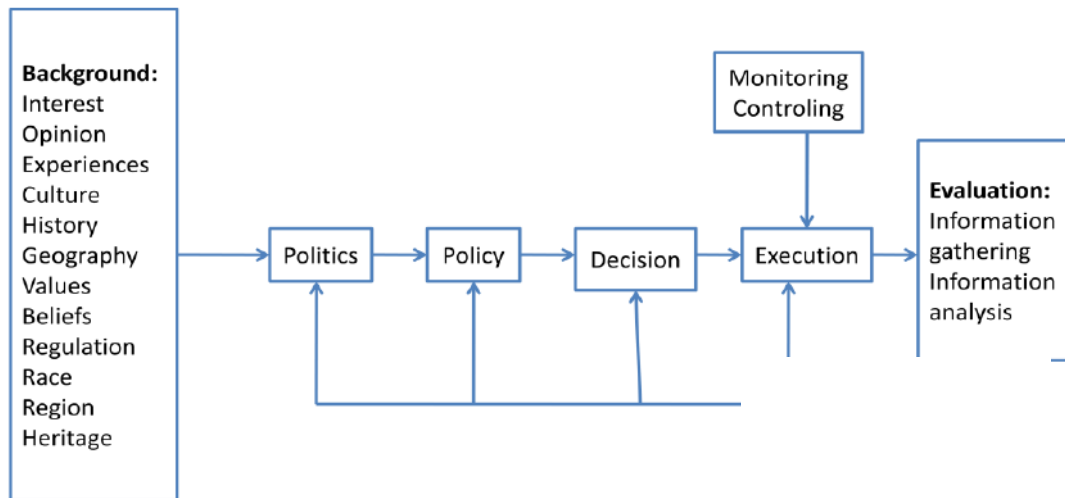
Background:
Interest
Opinion
Experiences
Culture
History
Geography
Values
Beliefs
Regulation
Race
Region
Heritage

Monitoring
Controling

Politics

Policy

Decision

Execution

Evaluation:
Information gathering
Information analysis